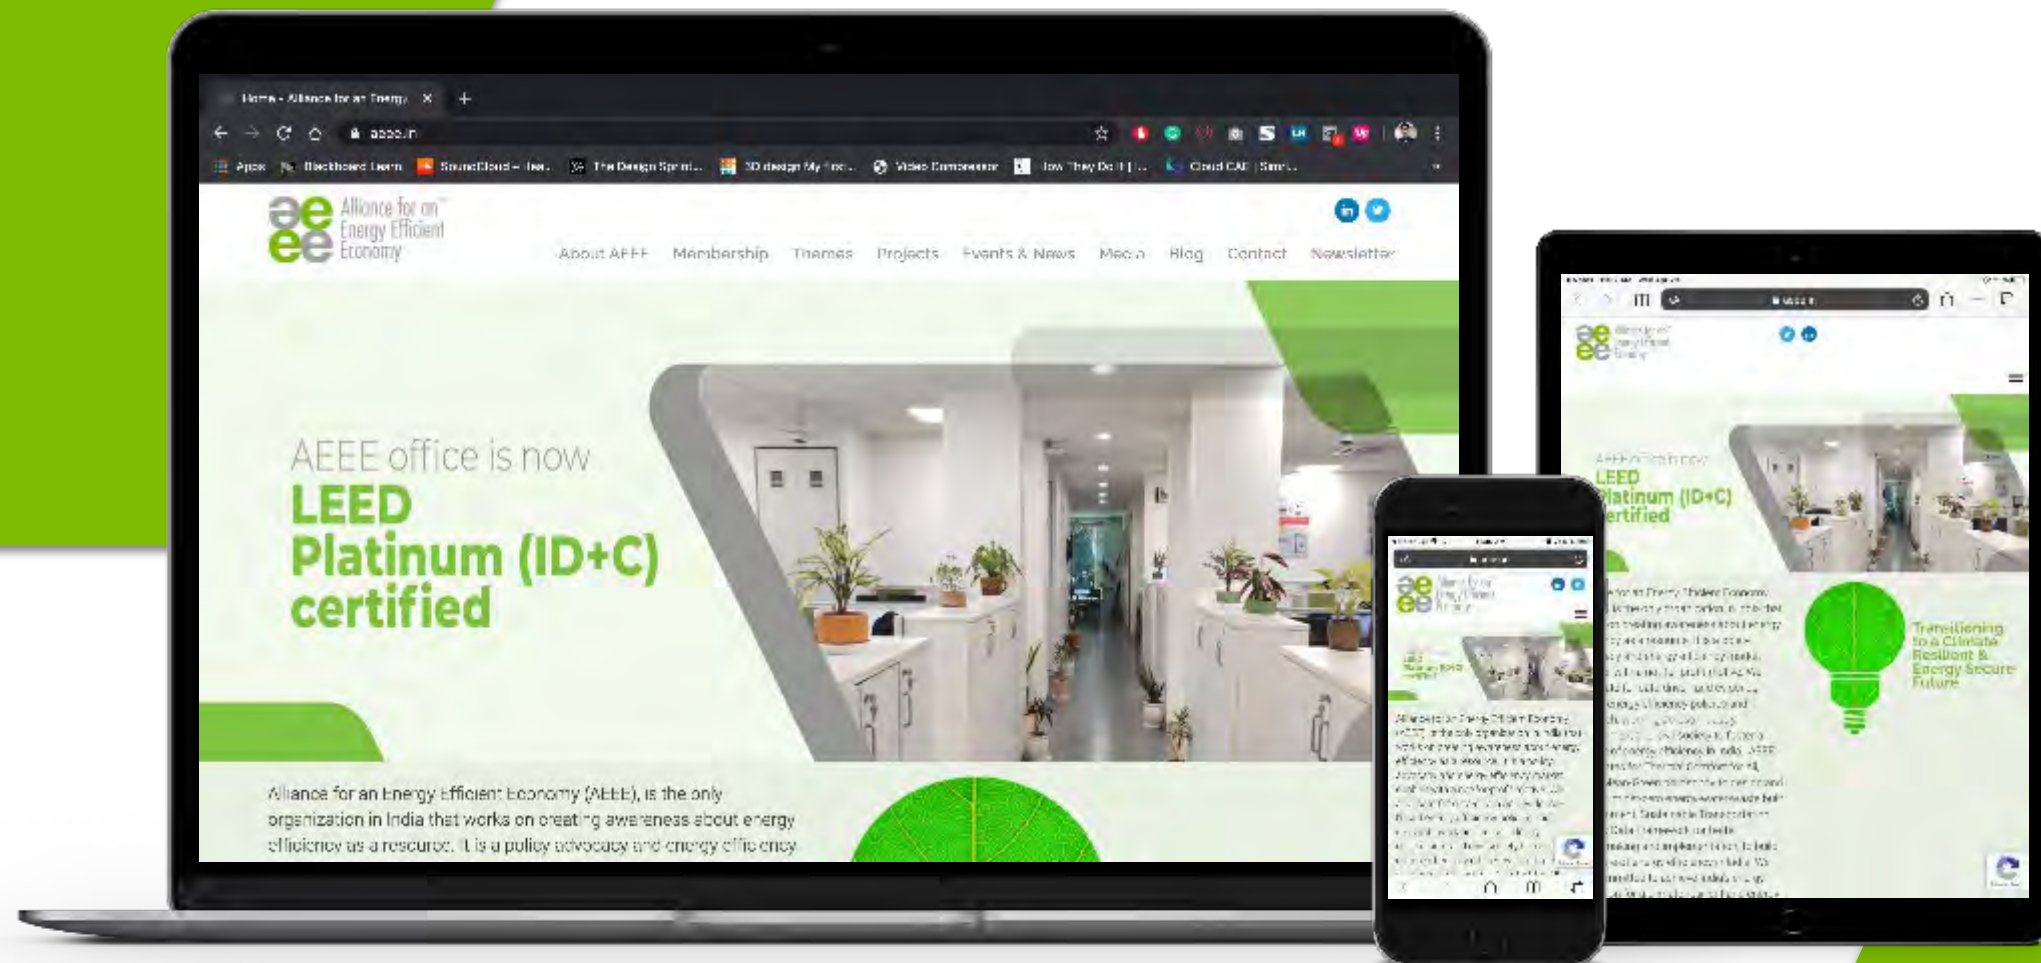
Home - Alliance for an Energy ×

aeee.in

Apps Blackboard Learn SoundCloud – Hea... The Design Sprint... 3D design My first... Video Compressor How They Do It |... Cloud CAE | Simi...

ae ee Alliance for an Energy Efficient Economy

About AEEE Membership Themes Projects Events & News Media Blog Contact Newsletter

AEEE office is now
LEED
Platinum (ID+C)
certified

Alliance for an Energy Efficient Economy (AEEE), is the only organization in India that works on creating awareness about energy efficiency as a resource. It is a policy advocacy and energy efficiency

LEED
Platinum (ID+C)
certified

Transitioning to a Climate Resilient & Energy Secure Future